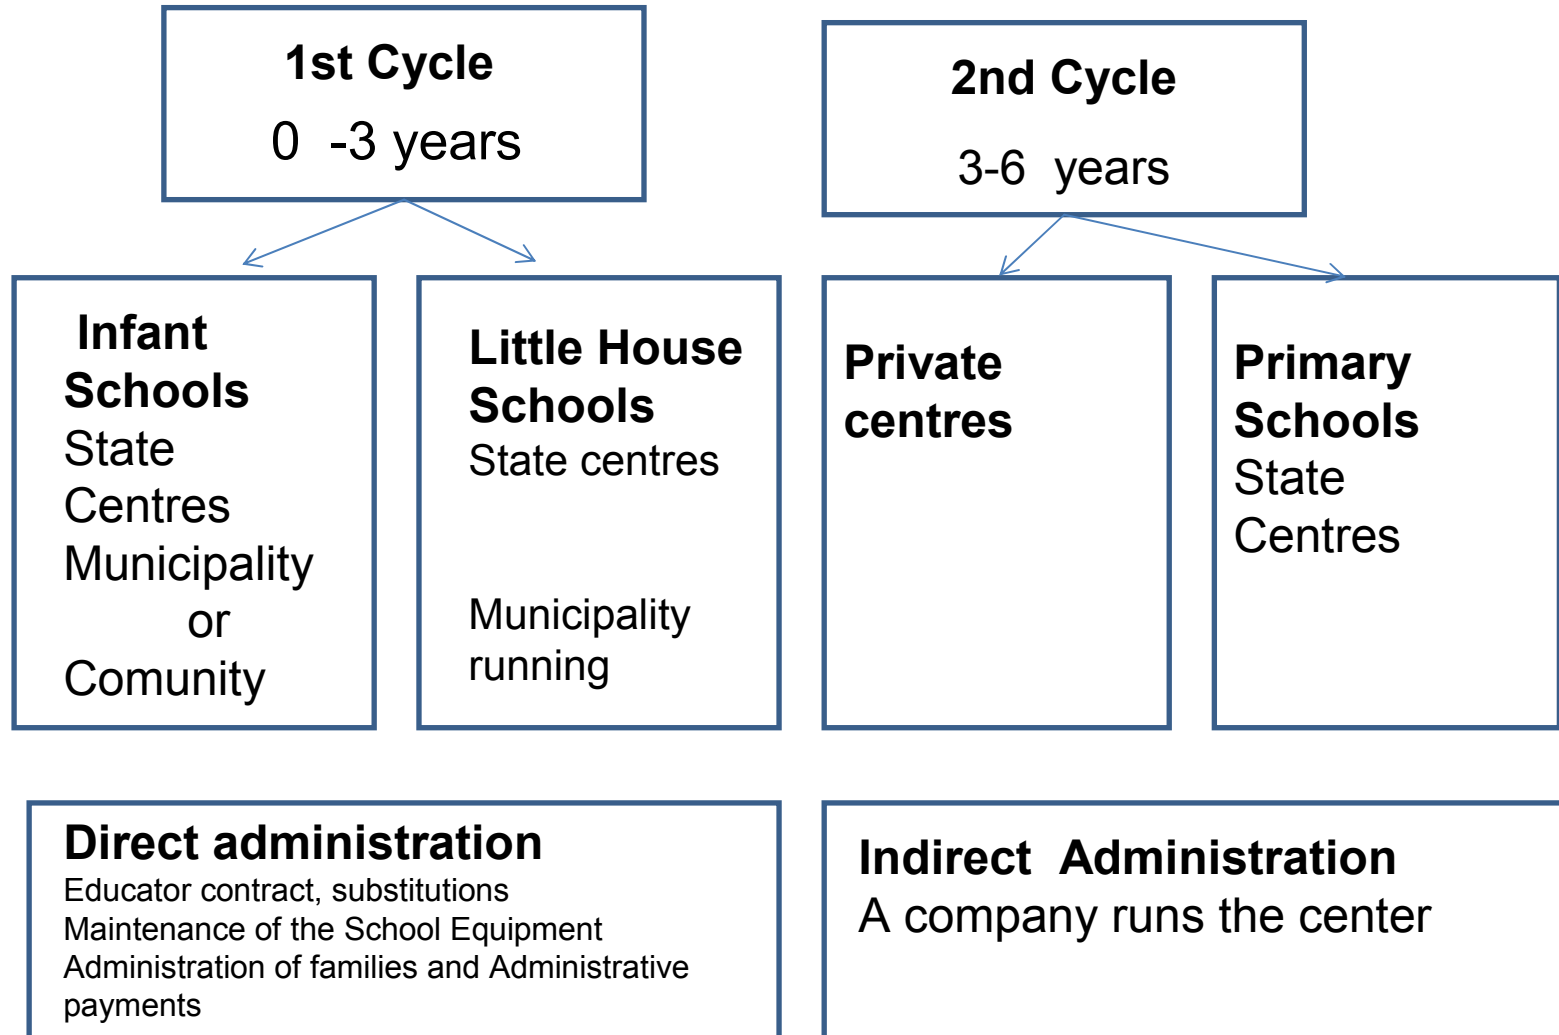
1st Cycle
0 -3 years

2nd Cycle
3-6 years

Infant Schools
State Centres
Municipality or Comunity

Little House Schools
State centres

Municipality running

Private centres

Primary Schools
State Centres

Direct administration
Educator contract, substitutions
Maintenance of the School Equipment
Administration of families and Administrative payments

Indirect Administration
A company runs the center